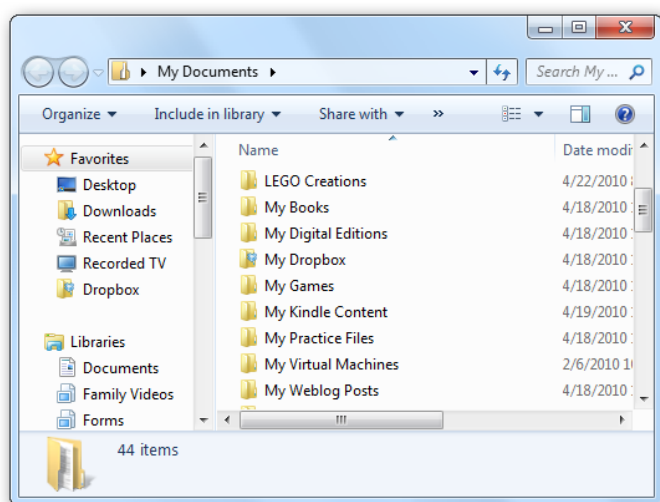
My Documents
Search My...
Organize
Include in library
Share with
»
Favorites
Desktop
Downloads
Recent Places
Recorded TV
Dropbox
Libraries
Documents
Family Videos
Forms

| Name | Date modi |
|---|---|
| LEGO Creations | 4/22/2010 |
| My Books | 4/18/2010 |
| My Digital Editions | 4/18/2010 |
| My Dropbox | 4/18/2010 |
| My Games | 4/18/2010 |
| My Kindle Content | 4/19/2010 |
| My Practice Files | 4/18/2010 |
| My Virtual Machines | 2/6/2010 1 |
| My Weblog Posts | 4/18/2010 |

44 items